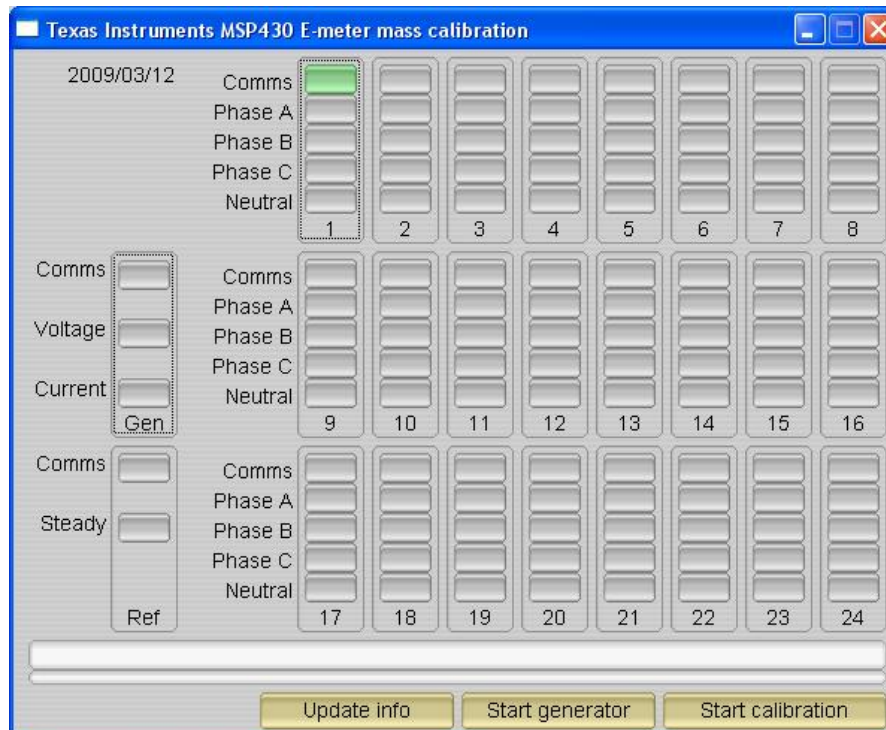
Texas Instruments MSP430 E-meter mass calibration

2009/03/12

Comms
Phase A
Phase B
Phase C
Neutral

1 2 3 4 5 6 7 8

Comms
Voltage
Current
Gen

Comms
Phase A
Phase B
Phase C
Neutral

9 10 11 12 13 14 15 16

Comms
Steady
Ref

Comms
Phase A
Phase B
Phase C
Neutral

17 18 19 20 21 22 23 24

Update info
Start generator
Start calibration